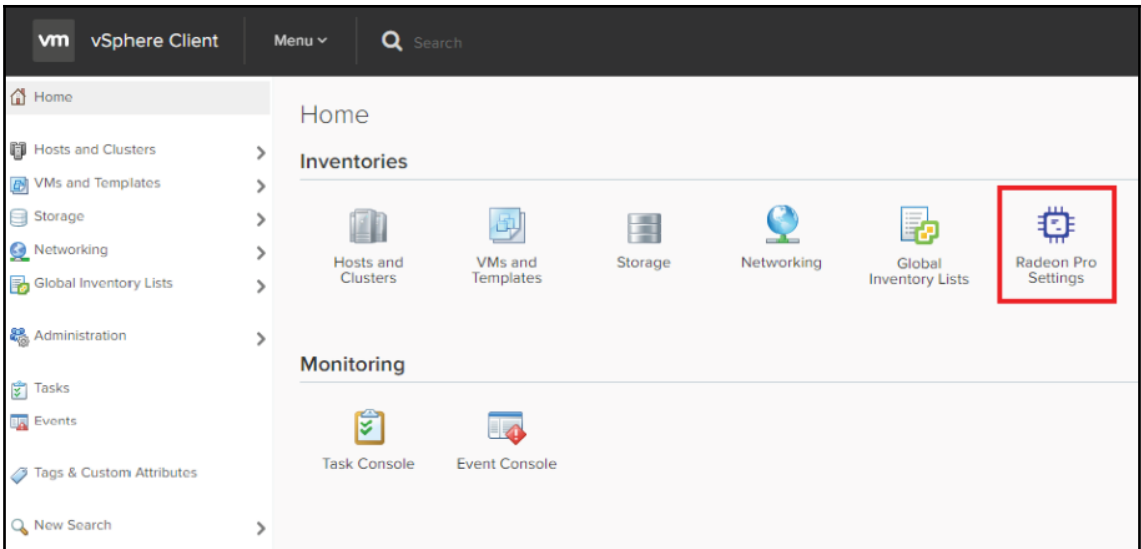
vm vSphere Client

Menu

Search

Home

Hosts and Clusters

VMs and Templates

Storage

Networking

Global Inventory Lists

Administration

Tasks

Events

Tags & Custom Attributes

New Search

Home

Inventories

Hosts and Clusters

VMs and Templates

Storage

Networking

Global Inventory Lists

Radeon Pro Settings

Monitoring

Task Console

Event Console